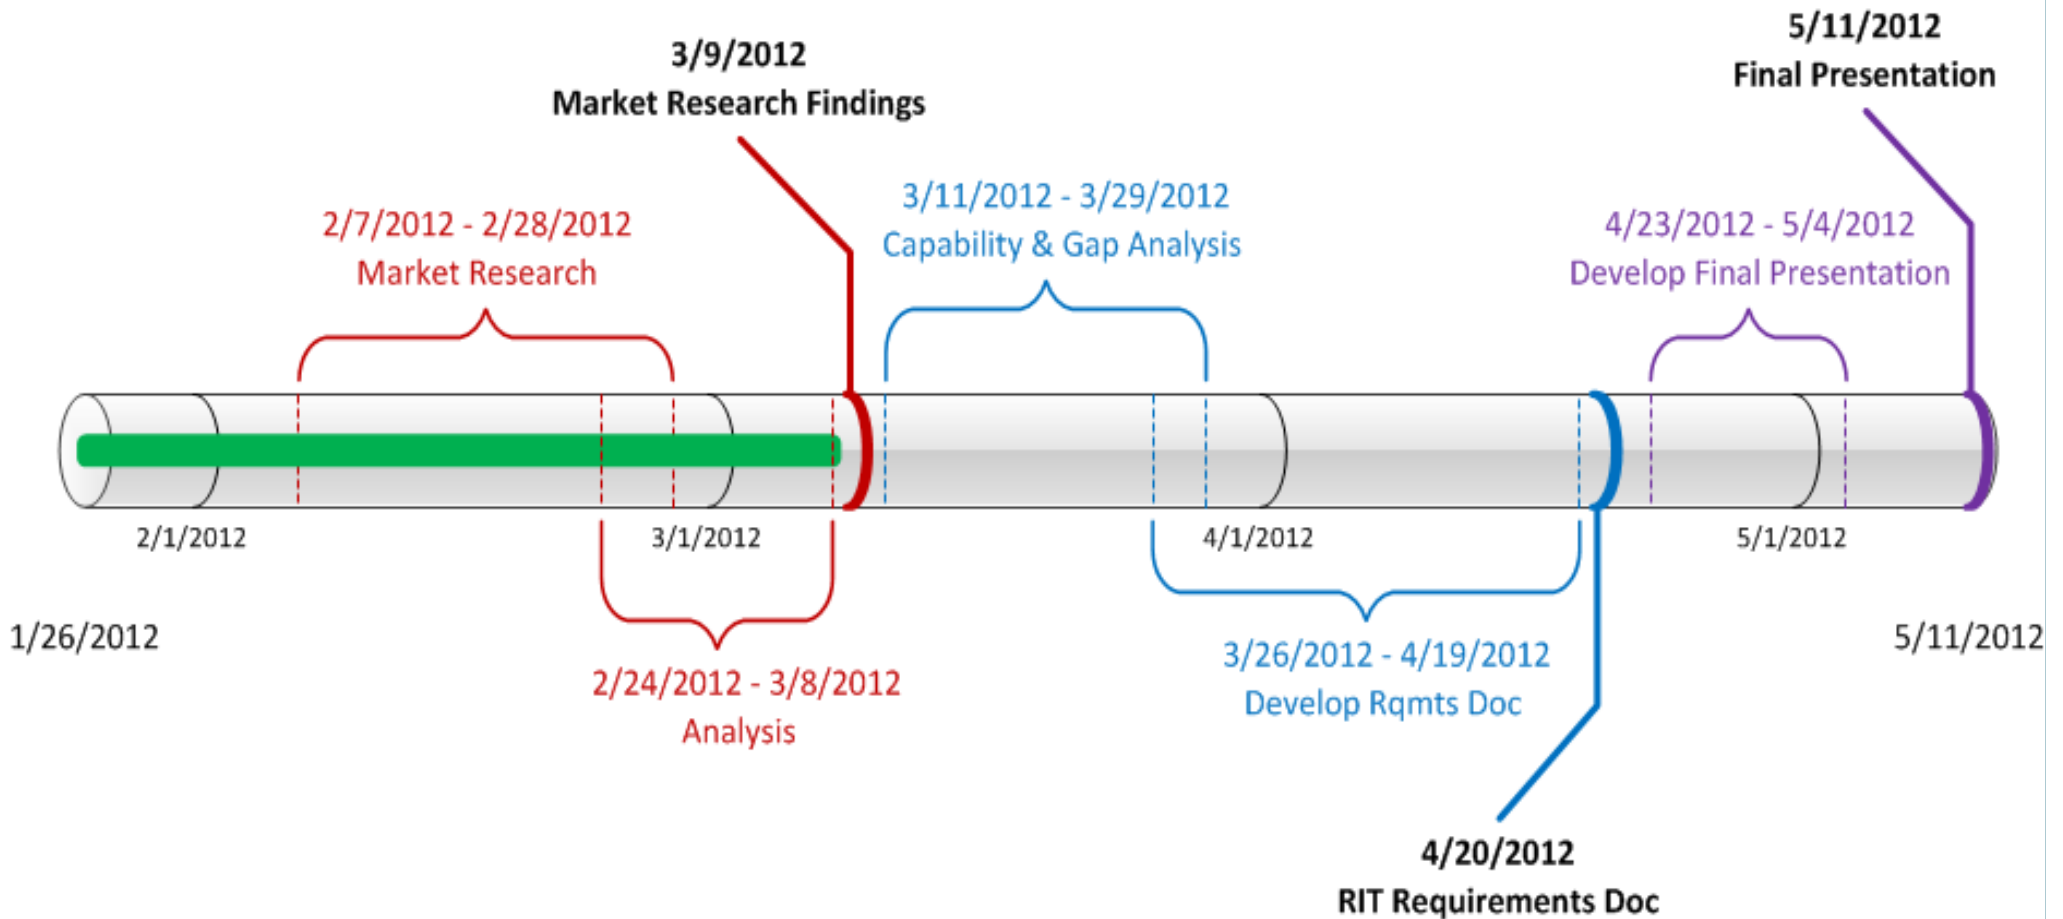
3/9/2012
Market Research Findings

5/11/2012
Final Presentation

2/7/2012 - 2/28/2012
Market Research

3/11/2012 - 3/29/2012
Capability & Gap Analysis

4/23/2012 - 5/4/2012
Develop Final Presentation

2/1/2012

3/1/2012

4/1/2012

5/1/2012

1/26/2012

5/11/2012

2/24/2012 - 3/8/2012
Analysis

3/26/2012 - 4/19/2012
Develop Rqmts Doc

4/20/2012
RIT Requirements Doc